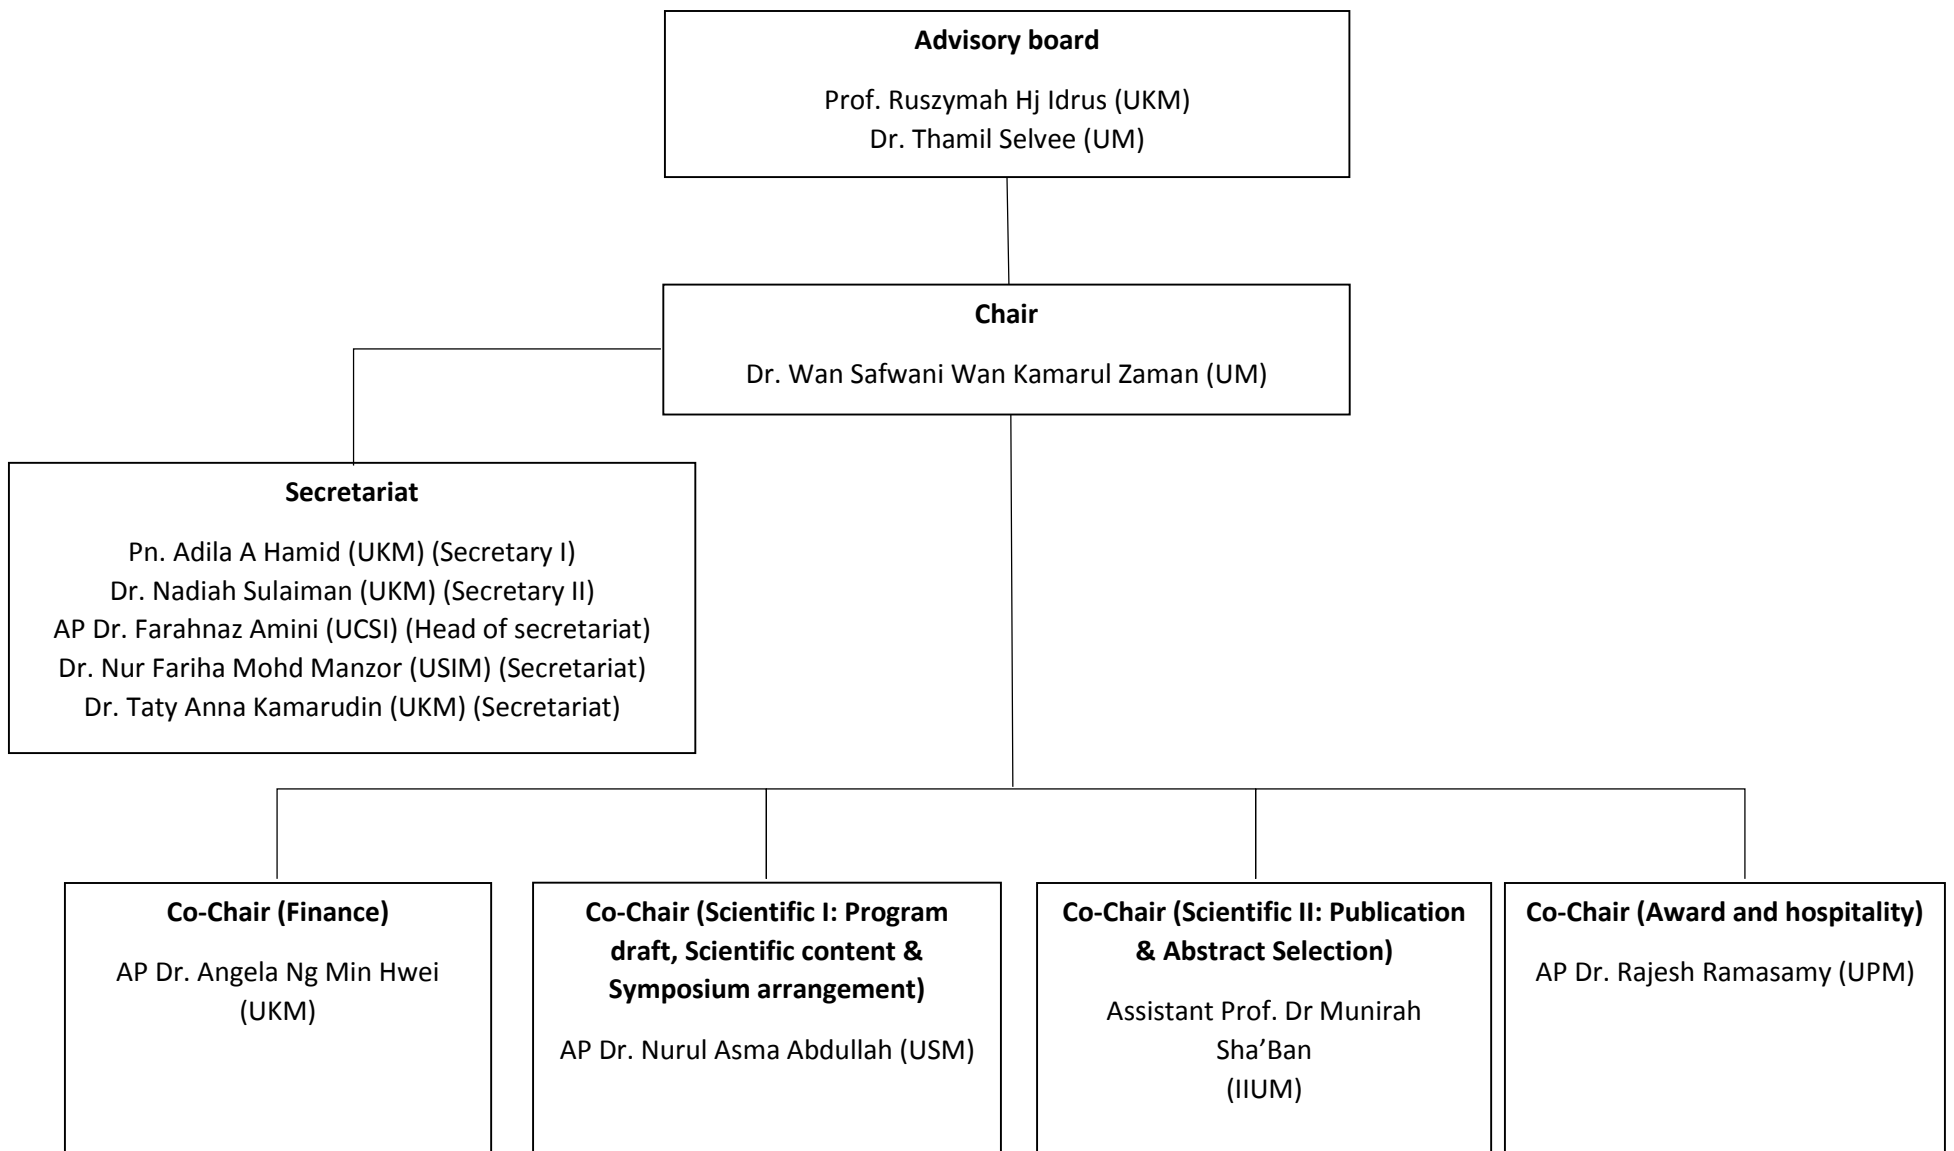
Advisory board

Prof. Ruszymah Hj Idrus (UKM)
Dr. Thamil Selvee (UM)

Chair

Dr. Wan Safwani Wan Kamarul Zaman (UM)

Secretariat

Pn. Adila A Hamid (UKM) (Secretary I)
Dr. Nadiah Sulaiman (UKM) (Secretary II)
AP Dr. Farahnaz Amini (UCSI) (Head of secretariat)
Dr. Nur Fariha Mohd Manzor (USIM) (Secretariat)
Dr. Taty Anna Kamarudin (UKM) (Secretariat)

Co-Chair (Finance)

AP Dr. Angela Ng Min Hwei (UKM)

Co-Chair (Scientific I: Program draft, Scientific content & Symposium arrangement)

AP Dr. Nurul Asma Abdullah (USM)

Co-Chair (Scientific II: Publication & Abstract Selection)

Assistant Prof. Dr Munirah Sha'Ban (IIUM)

Co-Chair (Award and hospitality)

AP Dr. Rajesh Ramasamy (UPM)